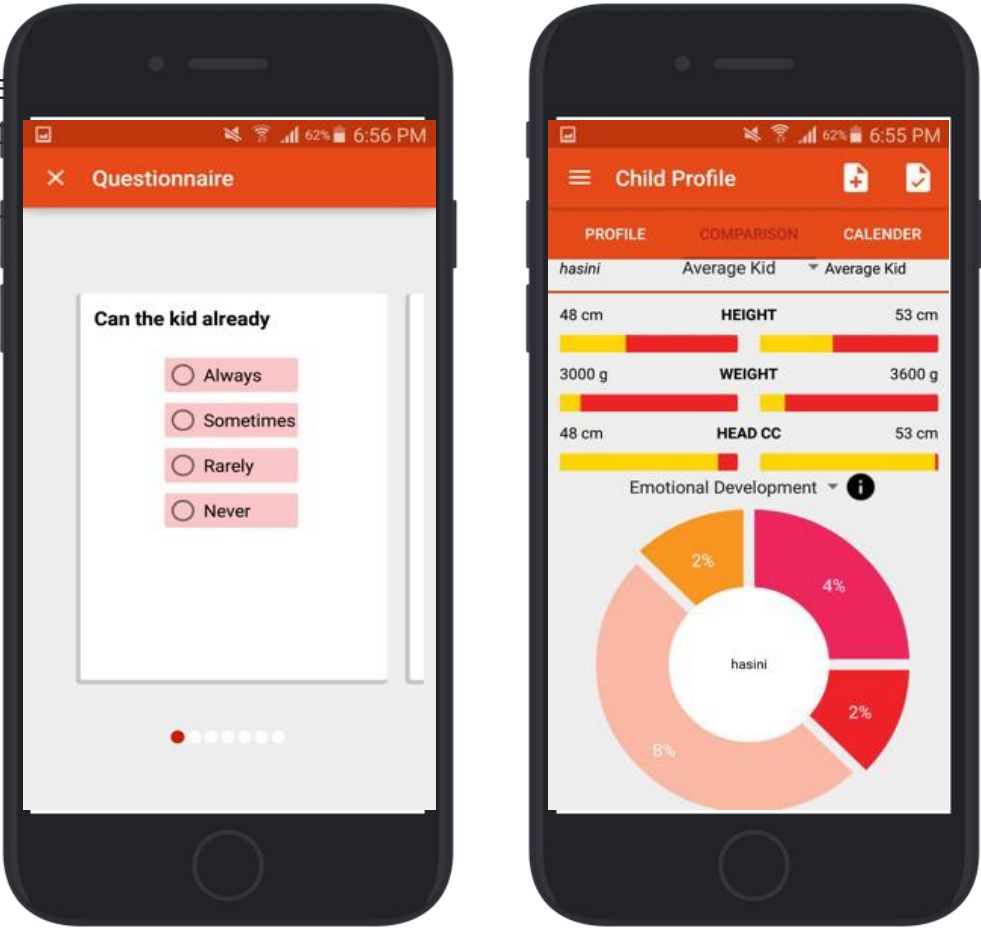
62% 6:56 PM

Questionnaire

Can the kid already

Always

Sometimes

Rarely

Never

62% 6:55 PM

Child Profile

PROFILE COMPARISON CALENDER

hasini Average Kid Average Kid

48 cm HEIGHT 53 cm

3000 g WEIGHT 3600 g

48 cm HEAD CC 53 cm

Emotional Development

2%

4%

hasini

2%

8%